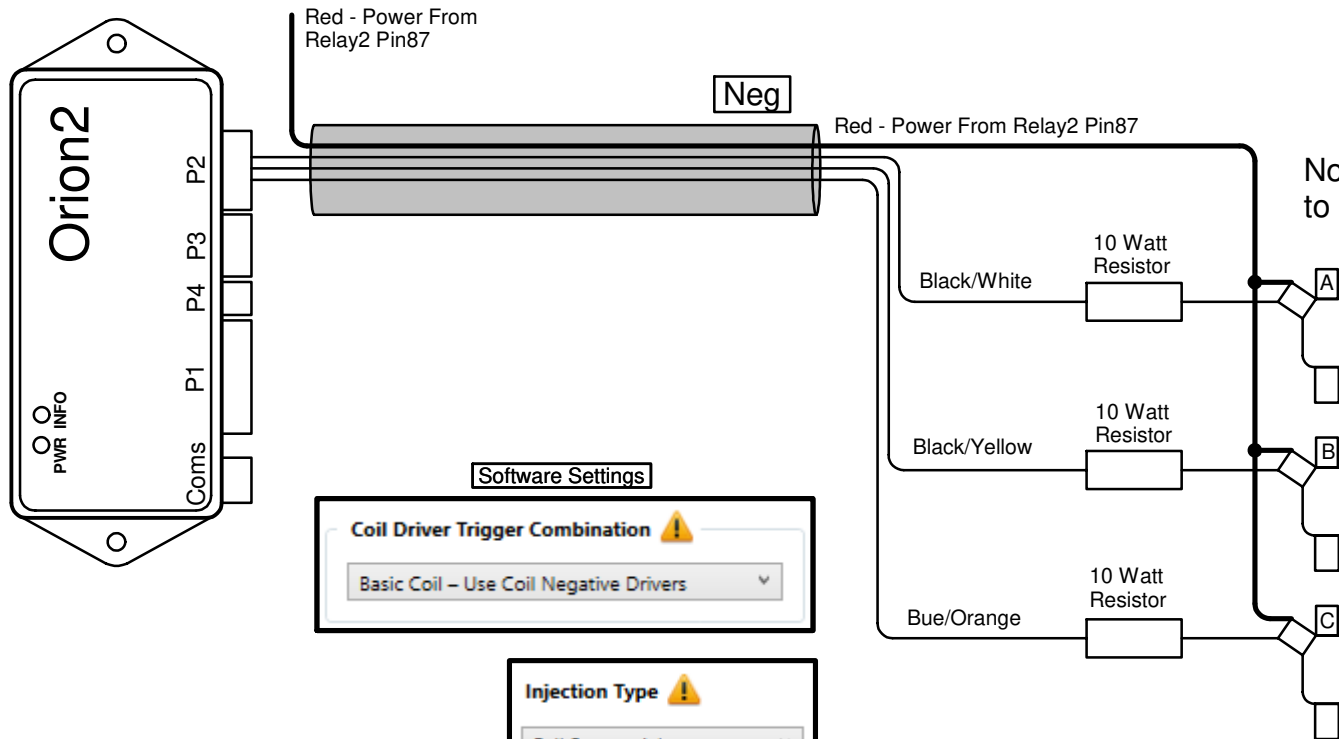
Red - Power From Relay2 Pin87

Orion2

P2

P3

P4

P1

Coms

PWR INFO

Neg

Red - Power From Relay2 Pin87

No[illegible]
to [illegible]

10 Watt Resistor

Black/White

A

10 Watt Resistor

Black/Yellow

B

10 Watt Resistor

Bue/Orange

C

Software Settings

Coil Driver Trigger Combination

Basic Coil – Use Coil Negative Drivers

Injection Type

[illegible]